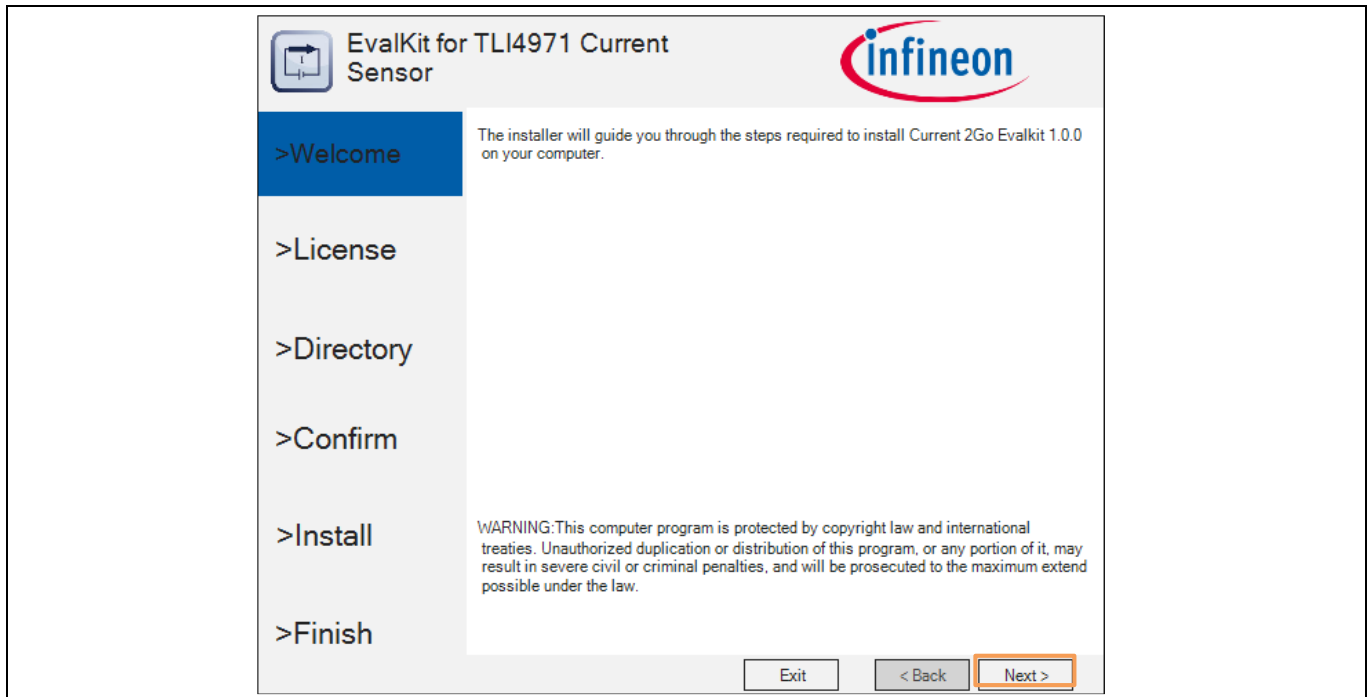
EvalKit for TLI4971 Current Sensor

infineon

>Welcome

>License

>Directory

>Confirm

>Install

>Finish

The installer will guide you through the steps required to install Current 2Go Evalkit 1.0.0 on your computer.

WARNING:This computer program is protected by copyright law and international treaties. Unauthorized duplication or distribution of this program, or any portion of it, may result in severe civil or criminal penalties, and will be prosecuted to the maximum extend possible under the law.

Exit

< Back

Next >